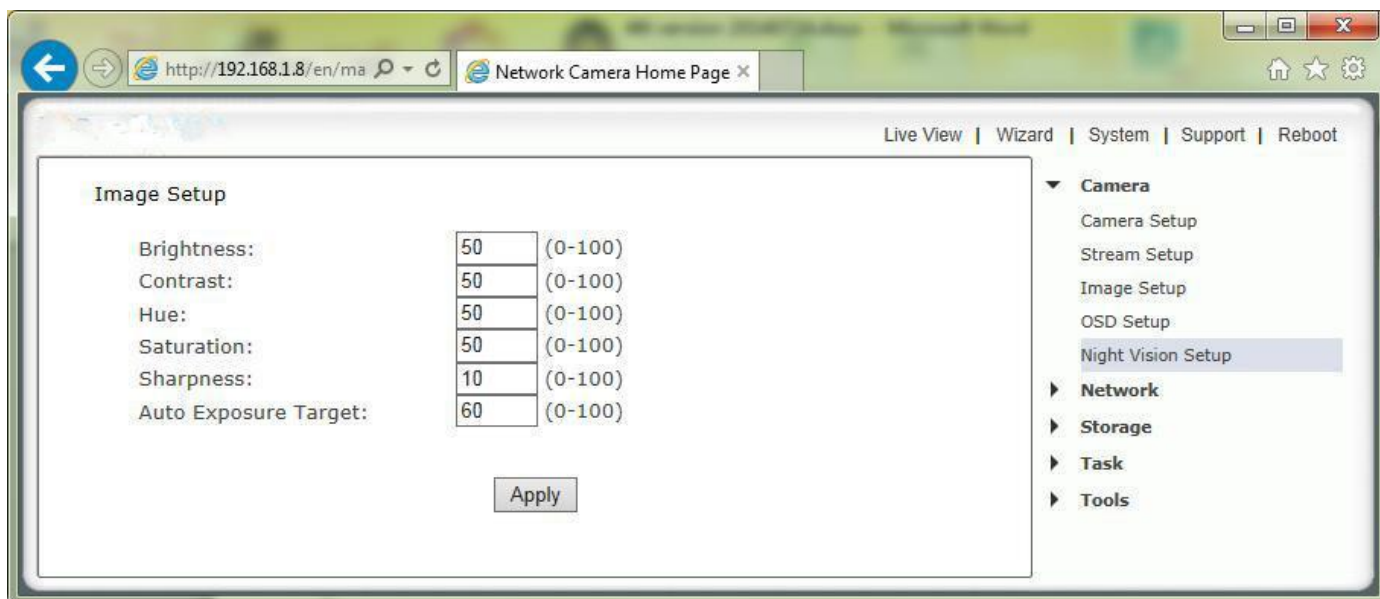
http://192.168.1.8/en/ma

Network Camera Home Page ×

Live View | Wizard | System | Support | Reboot

Image Setup

| | | |
|---|---|---|
| Brightness: | 50 | (0-100) |
| Contrast: | 50 | (0-100) |
| Hue: | 50 | (0-100) |
| Saturation: | 50 | (0-100) |
| Sharpness: | 10 | (0-100) |
| Auto Exposure Target: | 60 | (0-100) |

Apply

Camera
Camera Setup
Stream Setup
Image Setup
OSD Setup
Night Vision Setup
Network
Storage
Task
Tools